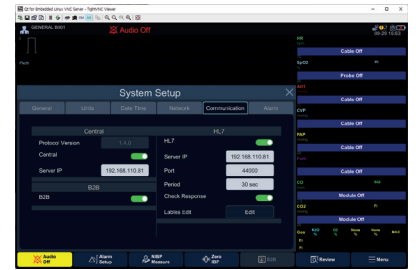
Qt for Embedded Linux VNC Server - TightVNC Viewer

GENERAL BED01

Audio Off

09-20 15:03

HR

Cable Off

SpO2

Probe Off

Pleth

Art

Cable Off

CVP

Cable Off

PAP

Cable Off

Pcw

CO

Module Off

CO2

Module Off

Gas

System Setup

General

Units

Date Time

Network

Communication

Alarm

Central

Protocol Version

1.4.0

Central

Server IP

192.168.110.81

B2B

B2B

HL7

HL7

Server IP

192.168.110.81

Port

44000

Period

30 sec

Check Response

Lables Edit

Edit

Audio Off

Alarm Setup

NIBP Measure

Zero IBP

ECG

Review

Menu